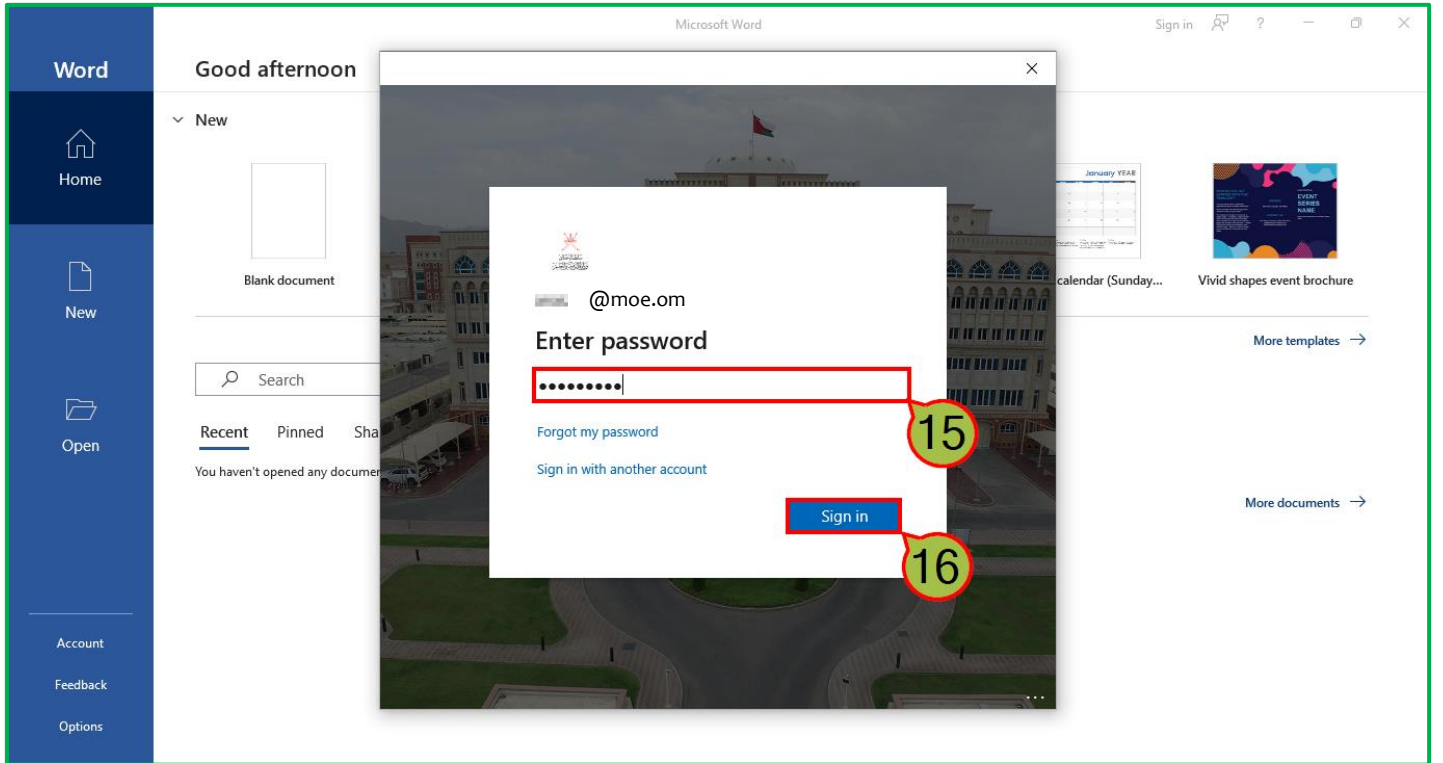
Microsoft Word

Sign in ? — ✕

Word

Home

New

Open

Account

Feedback

Options

Good afternoon

New

Blank document

calendar (Sunday...

Vivid shapes event brochure

January YEAR

EVENT SERIES NAME

More templates →

Search

Recent Pinned Sha

You haven't opened any documen

More documents →

✕

@moe.om

Enter password

•••••••••

15

Forgot my password

Sign in with another account

Sign in

16

...